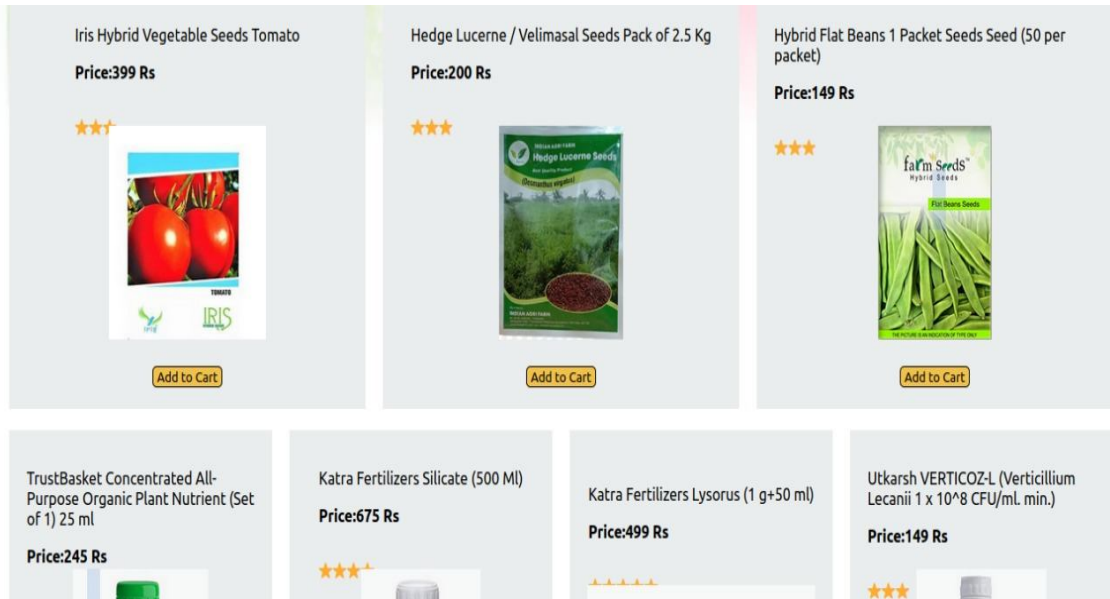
Iris Hybrid Vegetable Seeds Tomato

Price:399 Rs

TOMATO

IRIS

Add to Cart

Hedge Lucerne / Velimasal Seeds Pack of 2.5 Kg

Price:200 Rs

INDIAN AGRI FARM

Hedge Lucerne Seeds

Best Quality Product

(Desmanthus virgatus)

Add to Cart

Hybrid Flat Beans 1 Packet Seeds Seed (50 per packet)

Price:149 Rs

farm seeds

Hybrid Seeds

Flat Beans Seeds

THE PICTURE IS AN INDICATION OF TYPE ONLY

Add to Cart

TrustBasket Concentrated All-Purpose Organic Plant Nutrient (Set of 1) 25 ml

Price:245 Rs

Katra Fertilizers Silicate (500 Ml)

Price:675 Rs

Katra Fertilizers Lysorus (1 g+50 ml)

Price:499 Rs

Utkarsh VERTICOZ-L (Verticillium Lecanii 1 x 10^8 CFU/ml. min.)

Price:149 Rs